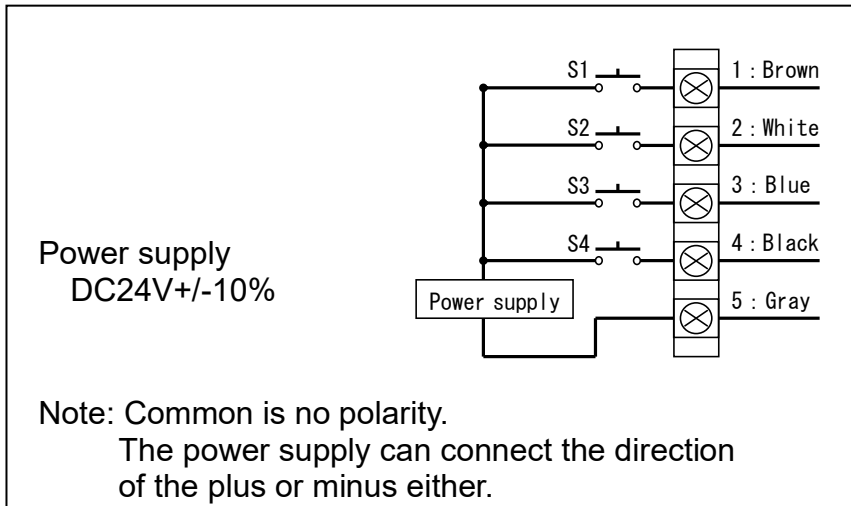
S1
S2
S3
S4
1 : Brown
2 : White
3 : Blue
4 : Black
5 : Gray

Power supply
DC24V+/-10%

Power supply

Note: Common is no polarity.
The power supply can connect the direction of the plus or minus either.